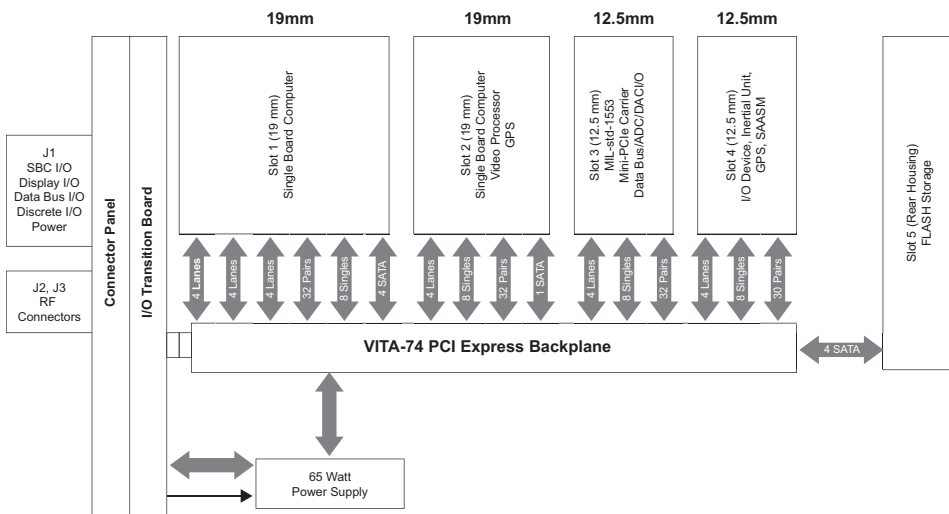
19mm

19mm

12.5mm

12.5mm

J1
SBC I/O
Display I/O
Data Bus I/O
Discrete I/O
Power

J2, J3
RF
Connectors

Connector Panel

I/O Transition Board

Slot 1 (19 mm)
Single Board Computer

Slot 2 (19 mm)
Single Board Computer
Video Processor
GPS

Slot 3 (12.5 mm)
MIL-std-1553
Mini-PCIe Carrier
Data Bus/ADC/DAC/I/O

Slot 4 (12.5 mm)
I/O Device, Inertial Unit,
GPS, SAASM

Slot 5 (Rear Housing)
FLASH Storage

4 Lanes

4 Lanes

4 Lanes

32 Pairs

8 Singles

4 SATA

4 Lanes

8 Singles

32 Pairs

1 SATA

4 Lanes

8 Singles

32 Pairs

4 Lanes

8 Singles

30 Pairs

VITA-74 PCI Express Backplane

4 SATA

65 Watt
Power Supply